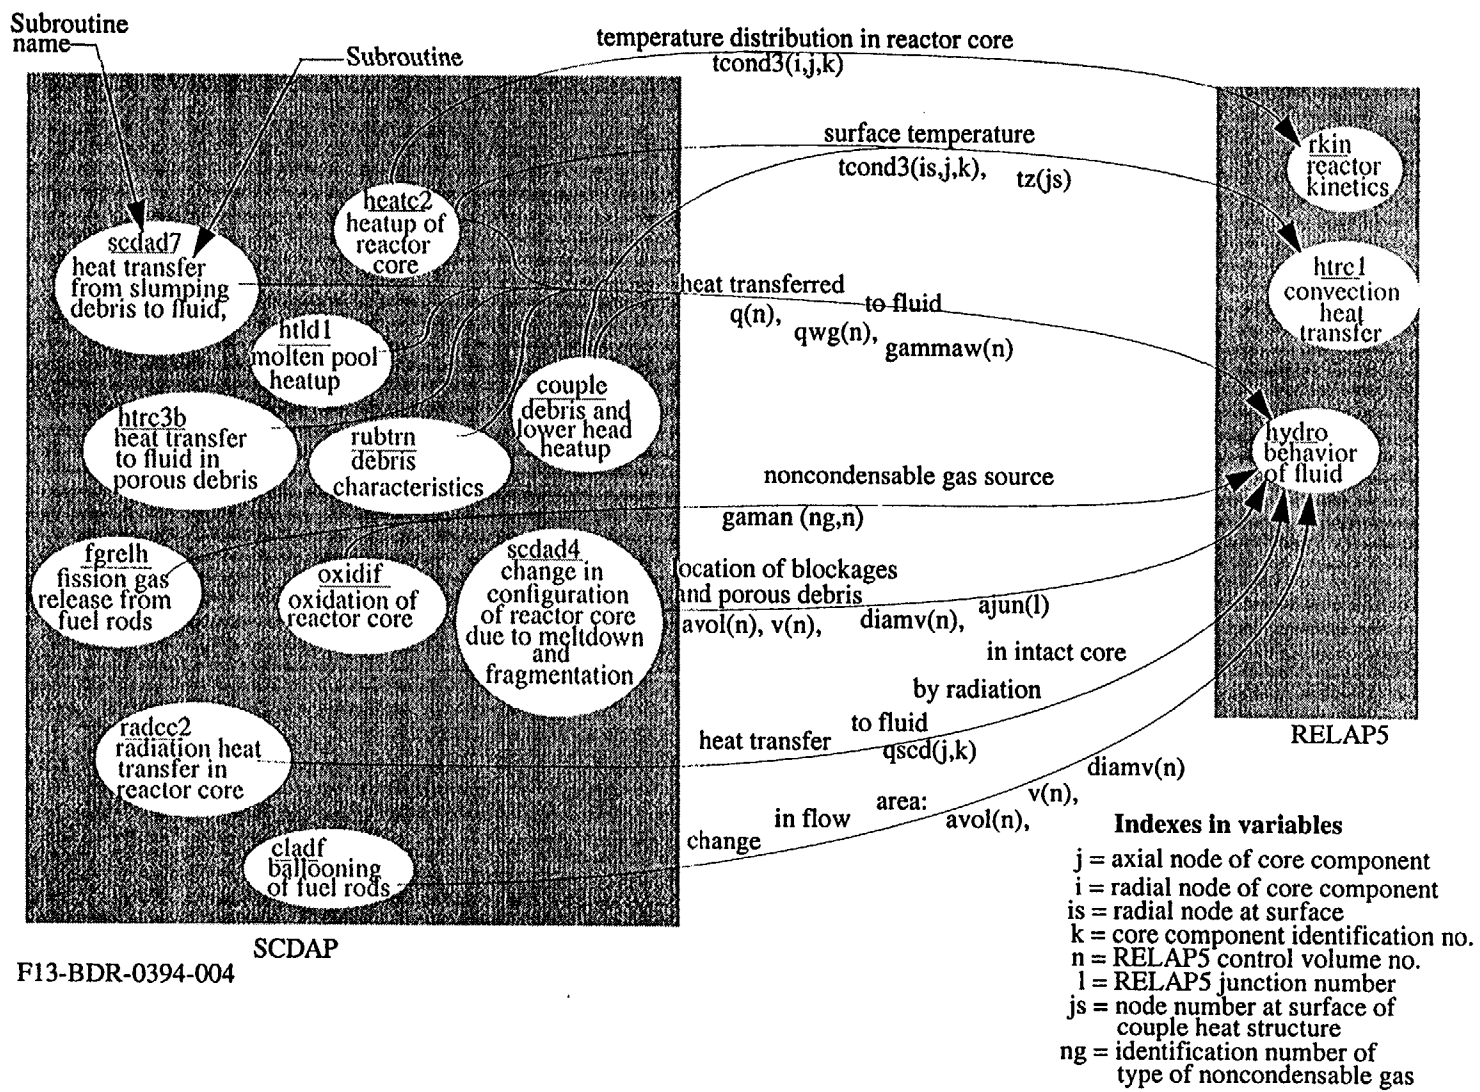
Subroutine name

Subroutine

temperature distribution in reactor core
tcond3(i,j,k)

rkin
reactor kinetics

surface temperature
tcond3(is,j,k), tz(js)

heatc2
heatup of reactor core

htrc1
convection heat transfer

scdad7
heat transfer from slumping debris to fluid,

heat transferred to fluid
q(n), qwg(n), gammaw(n)

htld1
molten pool heatup

couple
debris and lower head heatup

hydro
behavior of fluid

htrc3b
heat transfer to fluid in porous debris

rubtrn
debris characteristics

noncondensable gas source
gaman (ng,n)

fgrelh
fission gas release from fuel rods

oxidif
oxidation of reactor core

scdad4
change in configuration of reactor core due to meltdown and fragmentation

location of blockages and porous debris
avol(n), v(n), diamv(n), ajun(l)
in intact core

by radiation
to fluid
heat transfer
qscd(j,k)

radcc2
radiation heat transfer in reactor core

RELAP5

diamv(n)
v(n),
avol(n),
change in flow area:

cladf
ballooning of fuel rods

SCDAP

F13-BDR-0394-004

Indexes in variables
j = axial node of core component
i = radial node of core component
is = radial node at surface
k = core component identification no.
n = RELAP5 control volume no.
l = RELAP5 junction number
js = node number at surface of couple heat structure
ng = identification number of type of noncondensable gas